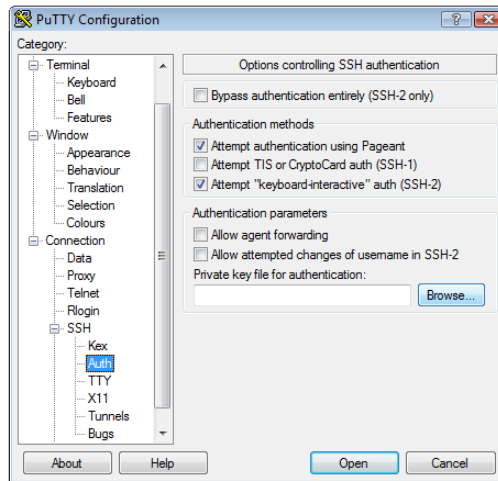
PuTTY Configuration

?

X

Category:

Terminal
Keyboard
Bell
Features
Window
Appearance
Behaviour
Translation
Selection
Colours
Connection
Data
Proxy
Telnet
Rlogin
SSH
Kex
Auth
TTY
X11
Tunnels
Bugs

Options controlling SSH authentication

Bypass authentication entirely (SSH-2 only)

Authentication methods

Attempt authentication using Pageant

Attempt TIS or CryptoCard auth (SSH-1)

Attempt "keyboard-interactive" auth (SSH-2)

Authentication parameters

Allow agent forwarding

Allow attempted changes of username in SSH-2

Private key file for authentication:

Browse...

About

Help

Open

Cancel